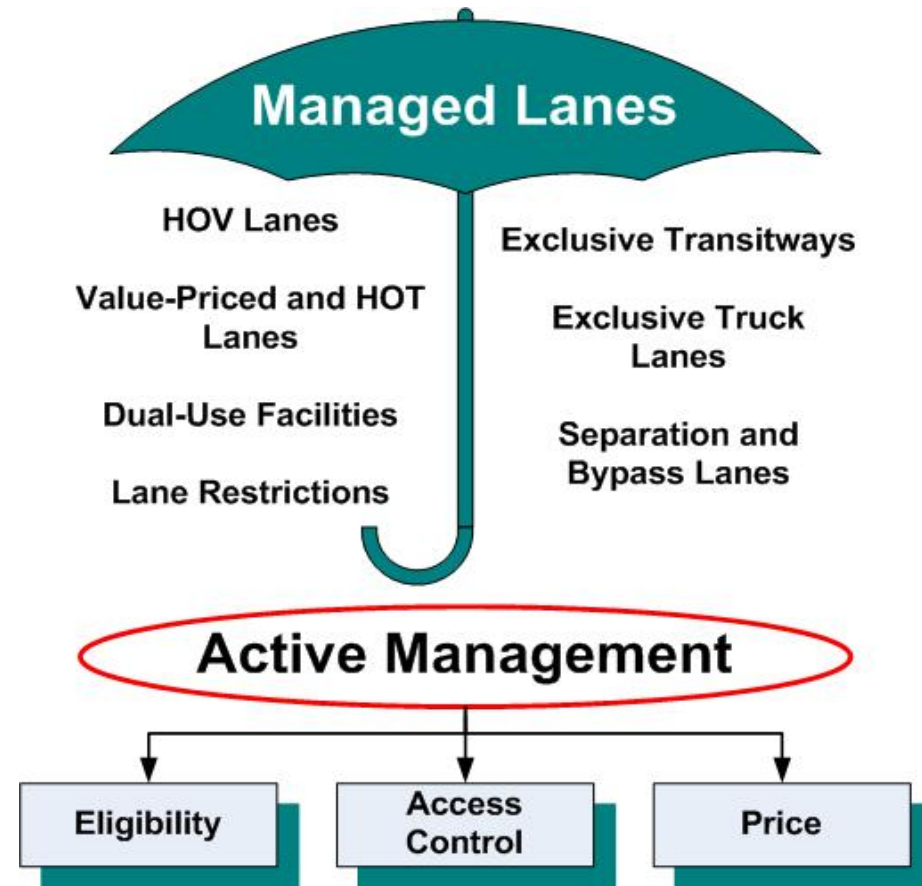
Managed Lanes

HOV Lanes

Value-Priced and HOT Lanes

Dual-Use Facilities

Lane Restrictions

Exclusive Transitways

Exclusive Truck Lanes

Separation and Bypass Lanes

Active Management

Eligibility

Access Control

Price